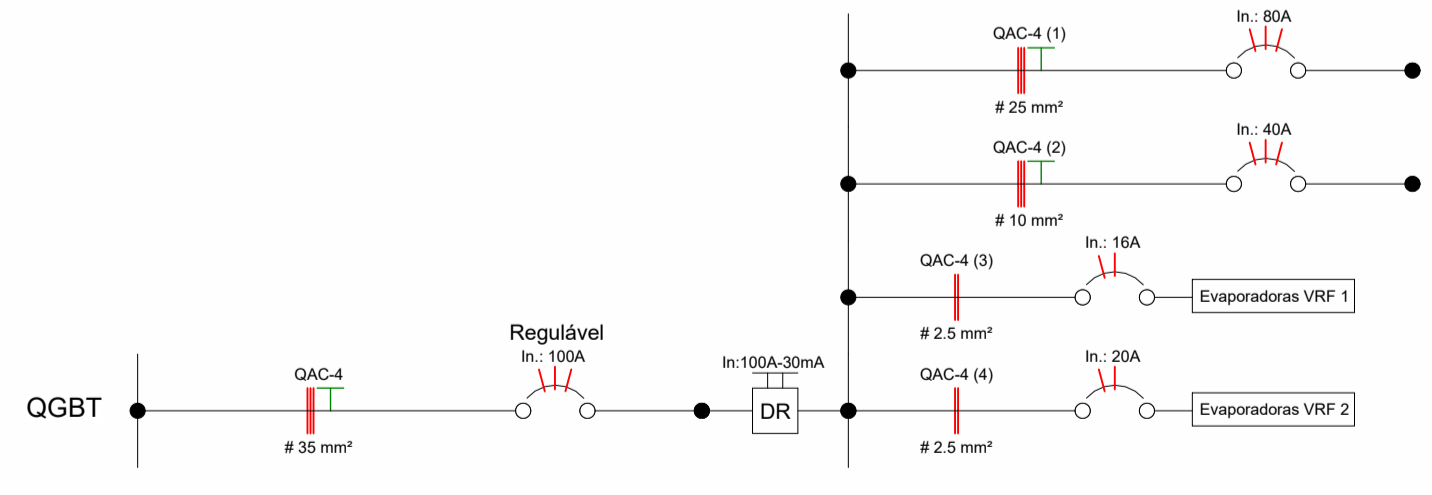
QAC-4 (1)
# 25 mm²
In.: 80A

QAC-4 (2)
# 10 mm²
In.: 40A

QAC-4 (3)
# 2.5 mm²
In.: 16A
Evaporadoras VRF 1

QGBT
QAC-4
# 35 mm²
Regulável
In.: 100A
In:100A-30mA
DR

QAC-4 (4)
# 2.5 mm²
In.: 20A
Evaporadoras VRF 2